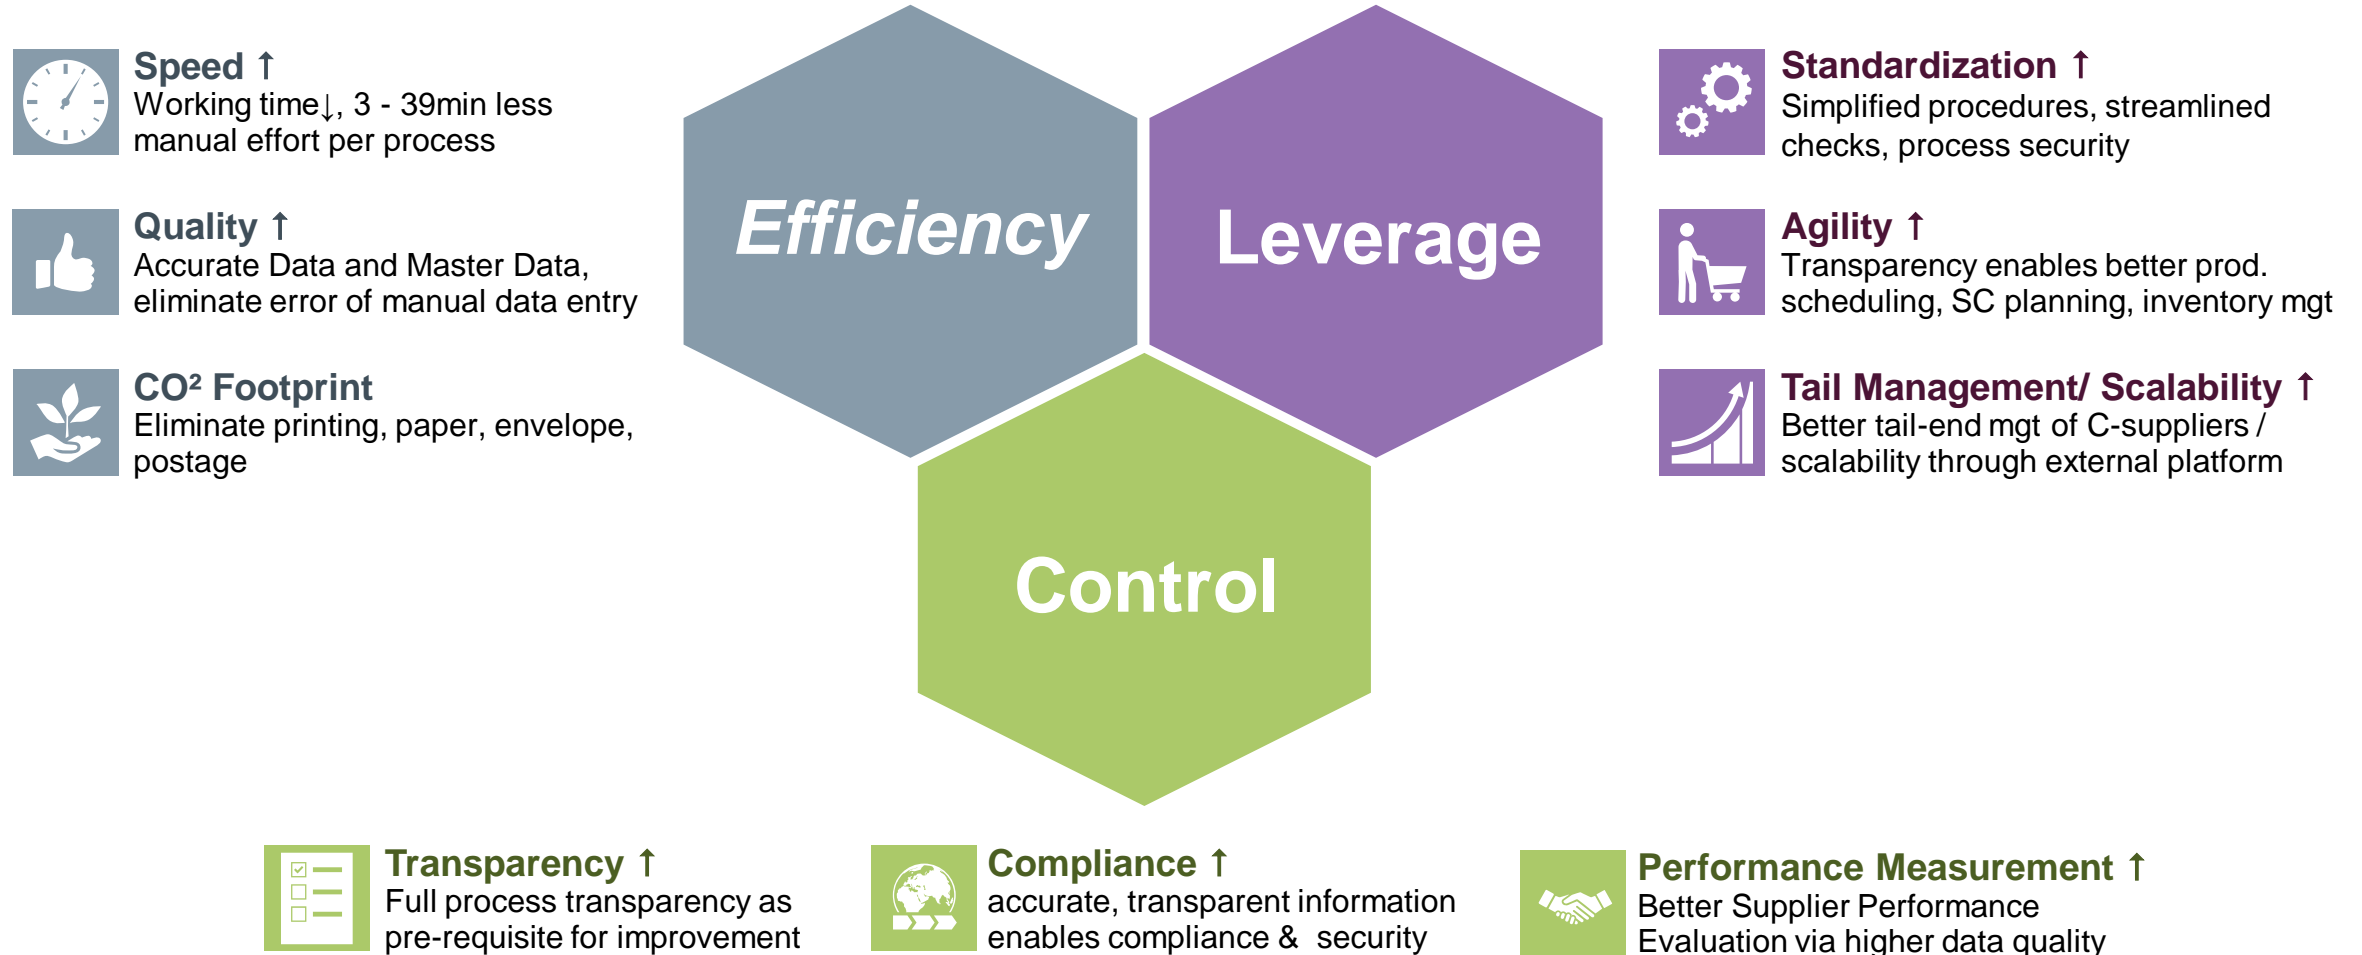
Speed ↑
Working time↓, 3 - 39min less manual effort per process

Quality ↑
Accurate Data and Master Data, eliminate error of manual data entry

CO² Footprint
Eliminate printing, paper, envelope, postage

Efficiency

Leverage

Control

Standardization ↑
Simplified procedures, streamlined checks, process security

Agility ↑
Transparency enables better prod. scheduling, SC planning, inventory mgt

Tail Management/ Scalability ↑
Better tail-end mgt of C-suppliers / scalability through external platform

Transparency ↑
Full process transparency as pre-requisite for improvement

Compliance ↑
accurate, transparent information enables compliance & security

Performance Measurement ↑
Better Supplier Performance Evaluation via higher data quality